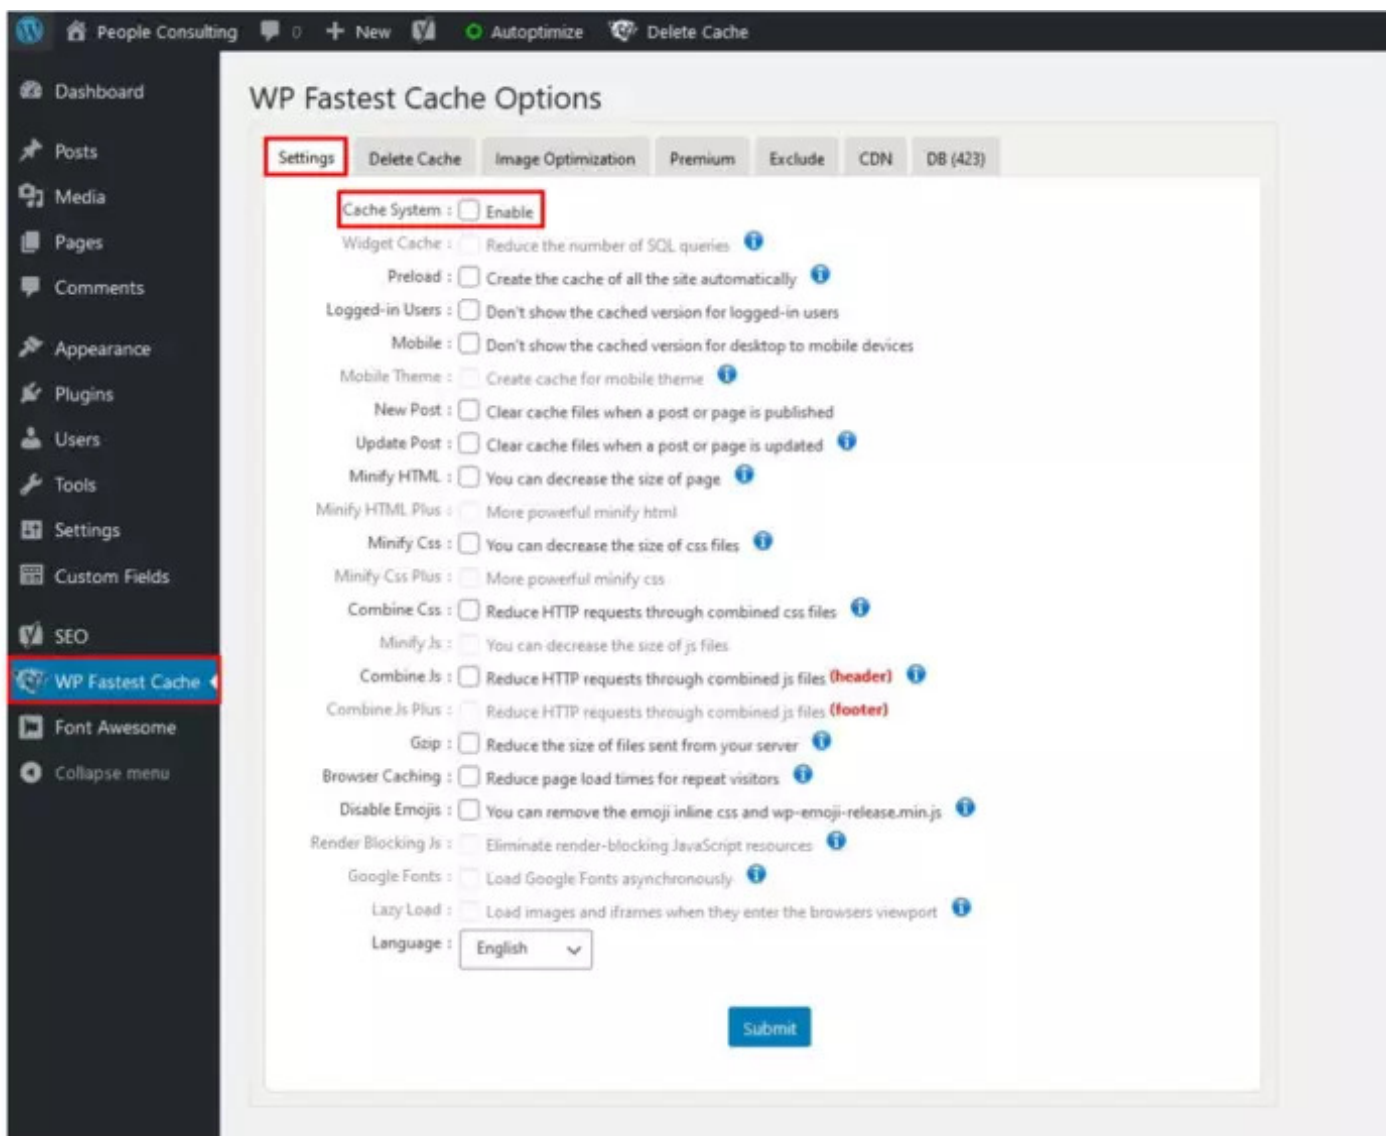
People Consulting 0 New Autoptimize Delete Cache

Dashboard
Posts
Media
Pages
Comments
Appearance
Plugins
Users
Tools
Settings
Custom Fields
SEO
WP Fastest Cache
Font Awesome
Collapse menu

WP Fastest Cache Options

Settings | Delete Cache | Image Optimization | Premium | Exclude | CDN | DB (423)

Cache System : Enable
Widget Cache : Reduce the number of SQL queries
Preload : Create the cache of all the site automatically
Logged-in Users : Don't show the cached version for logged-in users
Mobile : Don't show the cached version for desktop to mobile devices
Mobile Theme : Create cache for mobile theme
New Post : Clear cache files when a post or page is published
Update Post : Clear cache files when a post or page is updated
Minify HTML : You can decrease the size of page
Minify HTML Plus : More powerful minify html
Minify Css : You can decrease the size of css files
Minify Css Plus : More powerful minify css
Combine Css : Reduce HTTP requests through combined css files
Minify Js : You can decrease the size of js files
Combine Js : Reduce HTTP requests through combined js files (header)
Combine Js Plus : Reduce HTTP requests through combined js files (footer)
Gzip : Reduce the size of files sent from your server
Browser Caching : Reduce page load times for repeat visitors
Disable Emojis : You can remove the emoji inline css and wp-emoji-release.min.js
Render Blocking Js : Eliminate render-blocking JavaScript resources
Google Fonts : Load Google Fonts asynchronously
Lazy Load : Load images and iframes when they enter the browsers viewport
Language : English

Submit